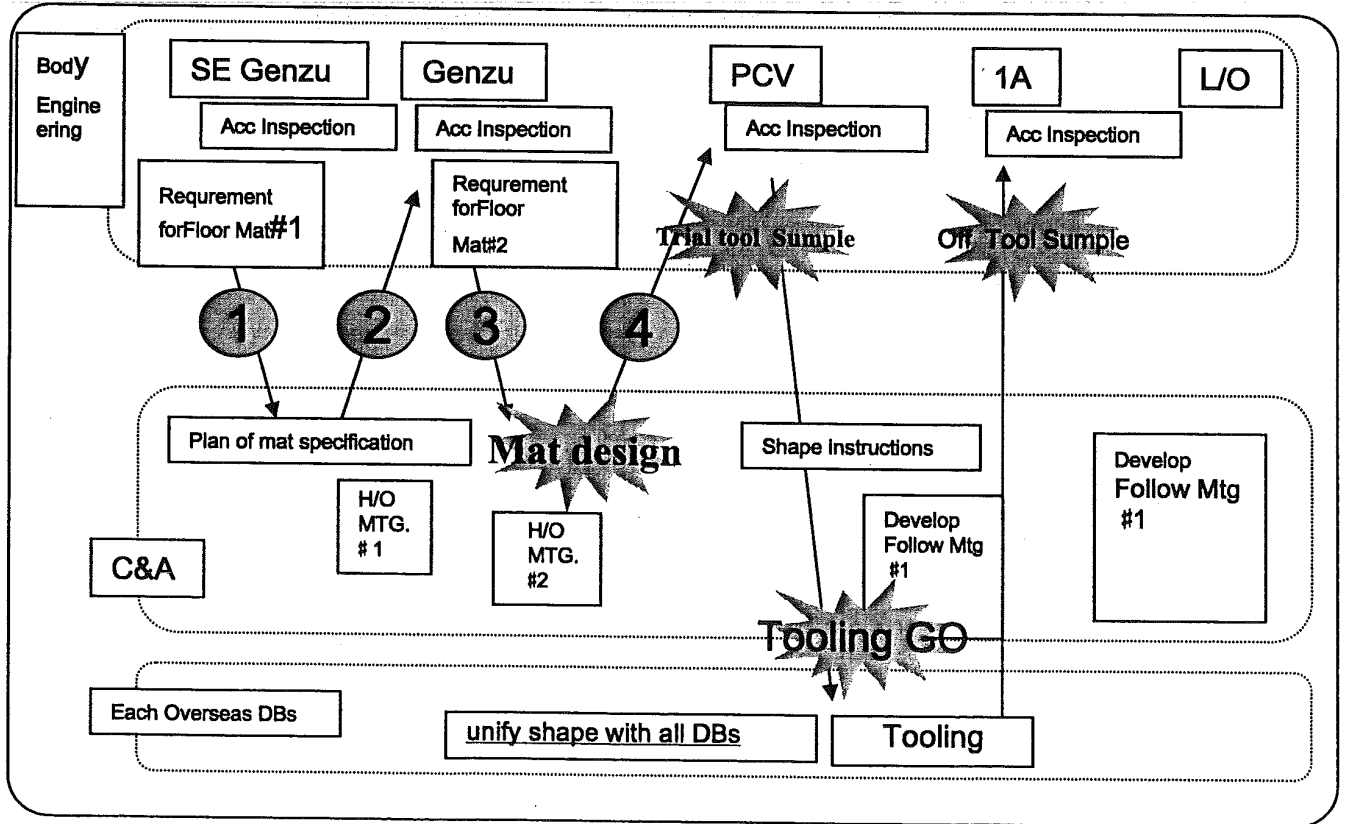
Body Engineering

SE Genzu

Acc Inspection

Genzu

Acc Inspection

PCV

Acc Inspection

1A

L/O

Acc Inspection

Requrement forFloor Mat#1

Requrement forFloor Mat#2

Trial tool Sumple

Off Tool Sumple

1

2

3

4

Plan of mat specification

Mat design

Shape instructions

Develop Follow Mtg #1

H/O MTG. # 1

H/O MTG. #2

Develop Follow Mtg #1

C&A

Tooling GO

Each Overseas DBs

unify shape with all DBs

Tooling